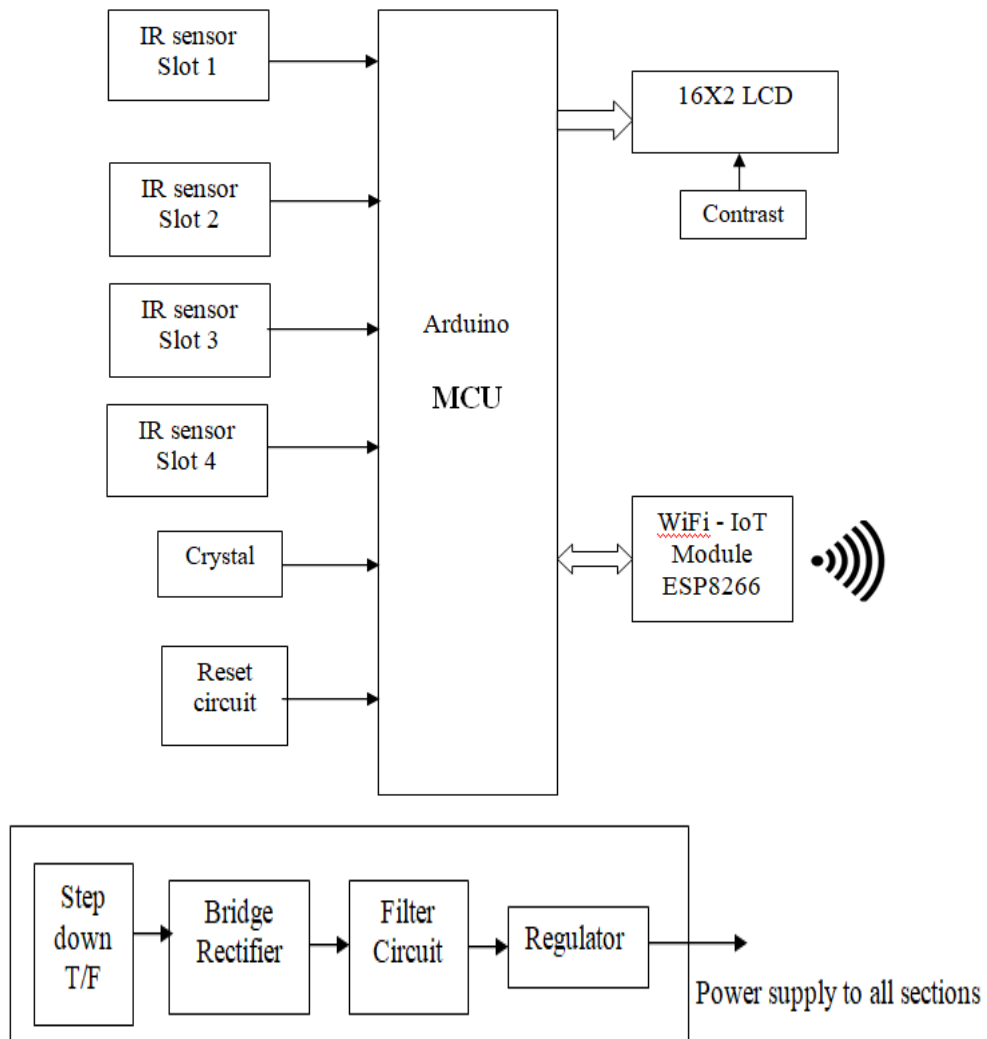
IR sensor Slot 1

IR sensor Slot 2

IR sensor Slot 3

IR sensor Slot 4

Crystal

Reset circuit

Arduino

MCU

16X2 LCD

Contrast

WiFi - IoT Module ESP8266

Step down T/F

Bridge Rectifier

Filter Circuit

Regulator

Power supply to all sections